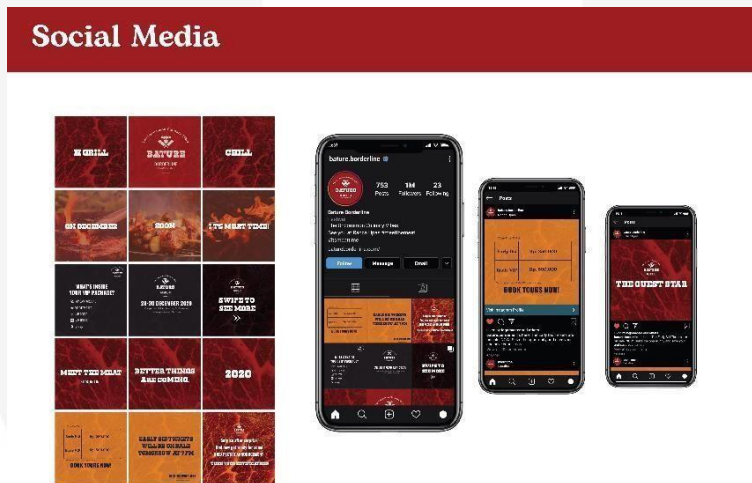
Social Media

N GRILL

BATURE

CHILL

ON DECEMBER

SOON

LTS MEAT TIME!

WHAT'S INSIDE YOUR VIP PACKAGE?

28-29 DECEMBER 2029

SWIPE TO SEE MORE

MEET THE MEAT

BETTER THINGS ARE COMING

2020

BOOK YOURS NOW

EARLY BIRD TICKETS WILL BE ON SALE TOMORROW AT 7 PM

bature.borderline

753 Posts

1M Followers

23 Following

Bature Borderline

Follow

Message

Email

Posts

Rp. 500.000

BOOK YOURS NOW!

THE GUEST STAR